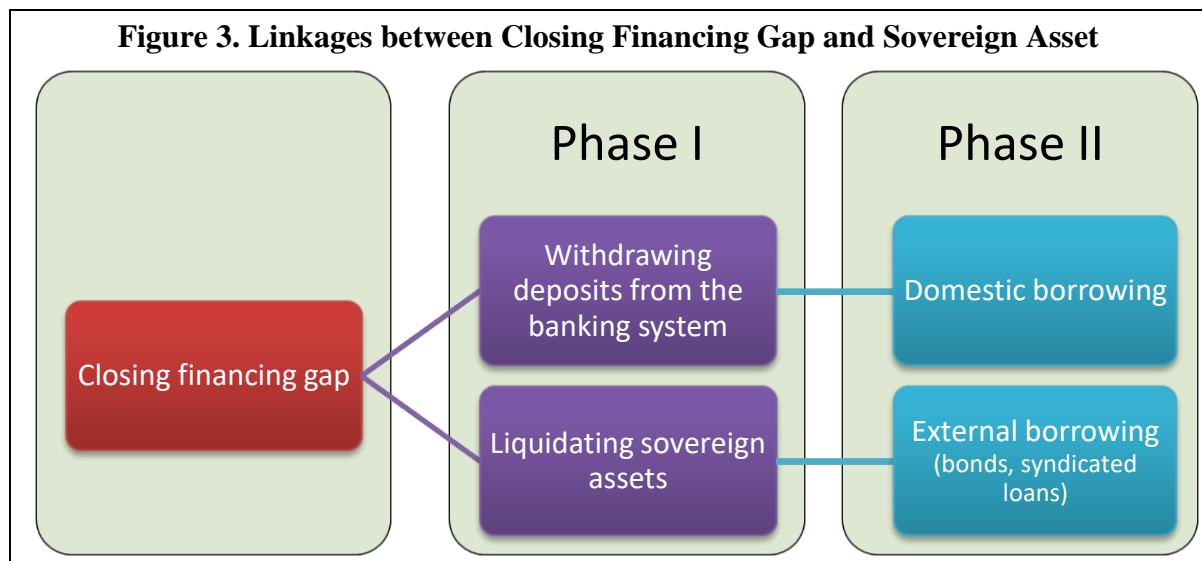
Figure 3. Linkages between Closing Financing Gap and Sovereign Asset

Phase I

Phase II

Closing financing gap

Withdrawing deposits from the banking system

Liquidating sovereign assets

Domestic borrowing

External borrowing (bonds, syndicated loans)